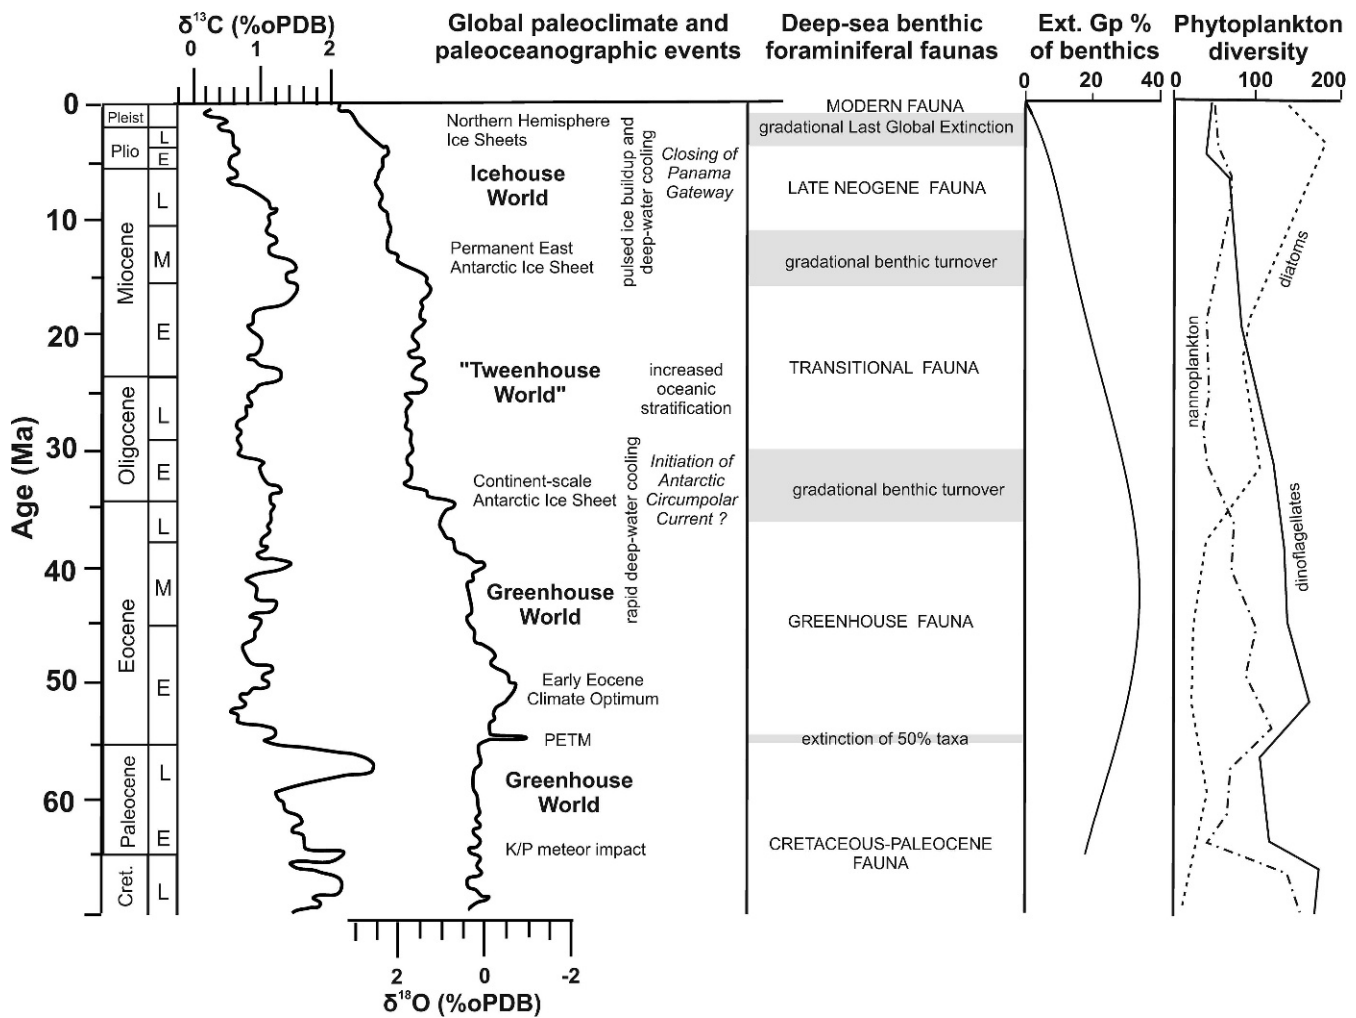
$\delta^{13}C$ (%oPDB)
0 1 2

Global paleoclimate and paleoceanographic events

Deep-sea benthic foraminiferal faunas

Ext. Gp % of benthics
0 20 40

Phytoplankton diversity
0 100 200

Age (Ma)
0
10
20
30
40
50
60

Pleist
Plio L E
Miocene L M E
Oligocene L E
Eocene L M E
Paleocene L E
Cret. L

Northern Hemisphere Ice Sheets
Icehouse World
Closing of Panama Gateway
pulsed ice buildup and deep-water cooling
Permanent East Antarctic Ice Sheet
"Tweenhouse World"
increased oceanic stratification
Continent-scale Antarctic Ice Sheet
Initiation of Antarctic Circumpolar Current ?
rapid deep-water cooling
Greenhouse World
Early Eocene Climate Optimum
PETM
Greenhouse World
K/P meteor impact

MODERN FAUNA
gradational Last Global Extinction
LATE NEOGENE FAUNA
gradational benthic turnover
TRANSITIONAL FAUNA
gradational benthic turnover
GREENHOUSE FAUNA
extinction of 50% taxa
CRETACEOUS-PALEOCENE FAUNA

diatoms
nannoplankton
dinoflagellates

2 0 -2
$\delta^{18}O$ (%oPDB)